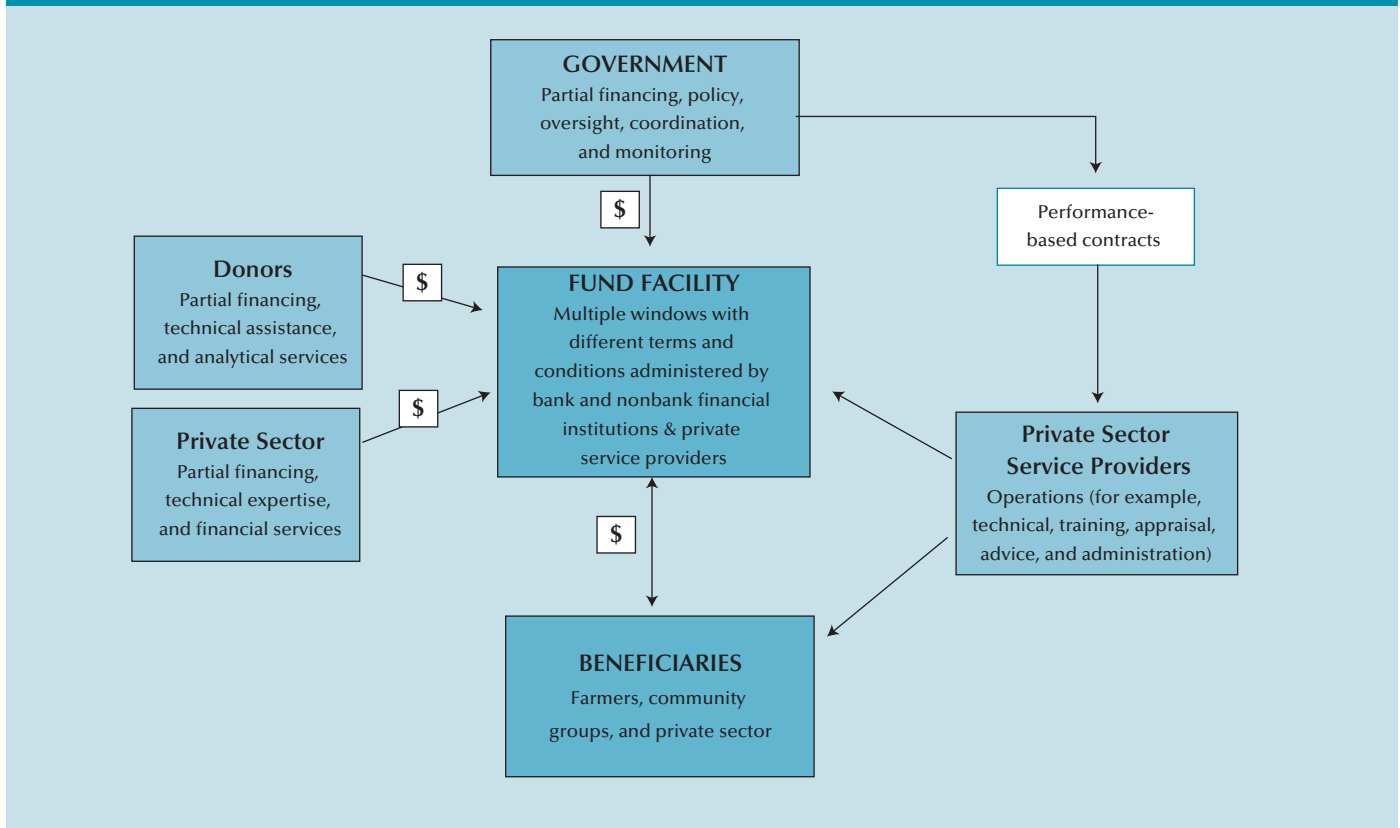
GOVERNMENT
Partial financing, policy, oversight, coordination, and monitoring

$

Performance-based contracts

Donors
Partial financing, technical assistance, and analytical services

$

FUND FACILITY
Multiple windows with different terms and conditions administered by bank and nonbank financial institutions & private service providers

$

Private Sector
Partial financing, technical expertise, and financial services

Private Sector Service Providers
Operations (for example, technical, training, appraisal, advice, and administration)

$

BENEFICIARIES
Farmers, community groups, and private sector